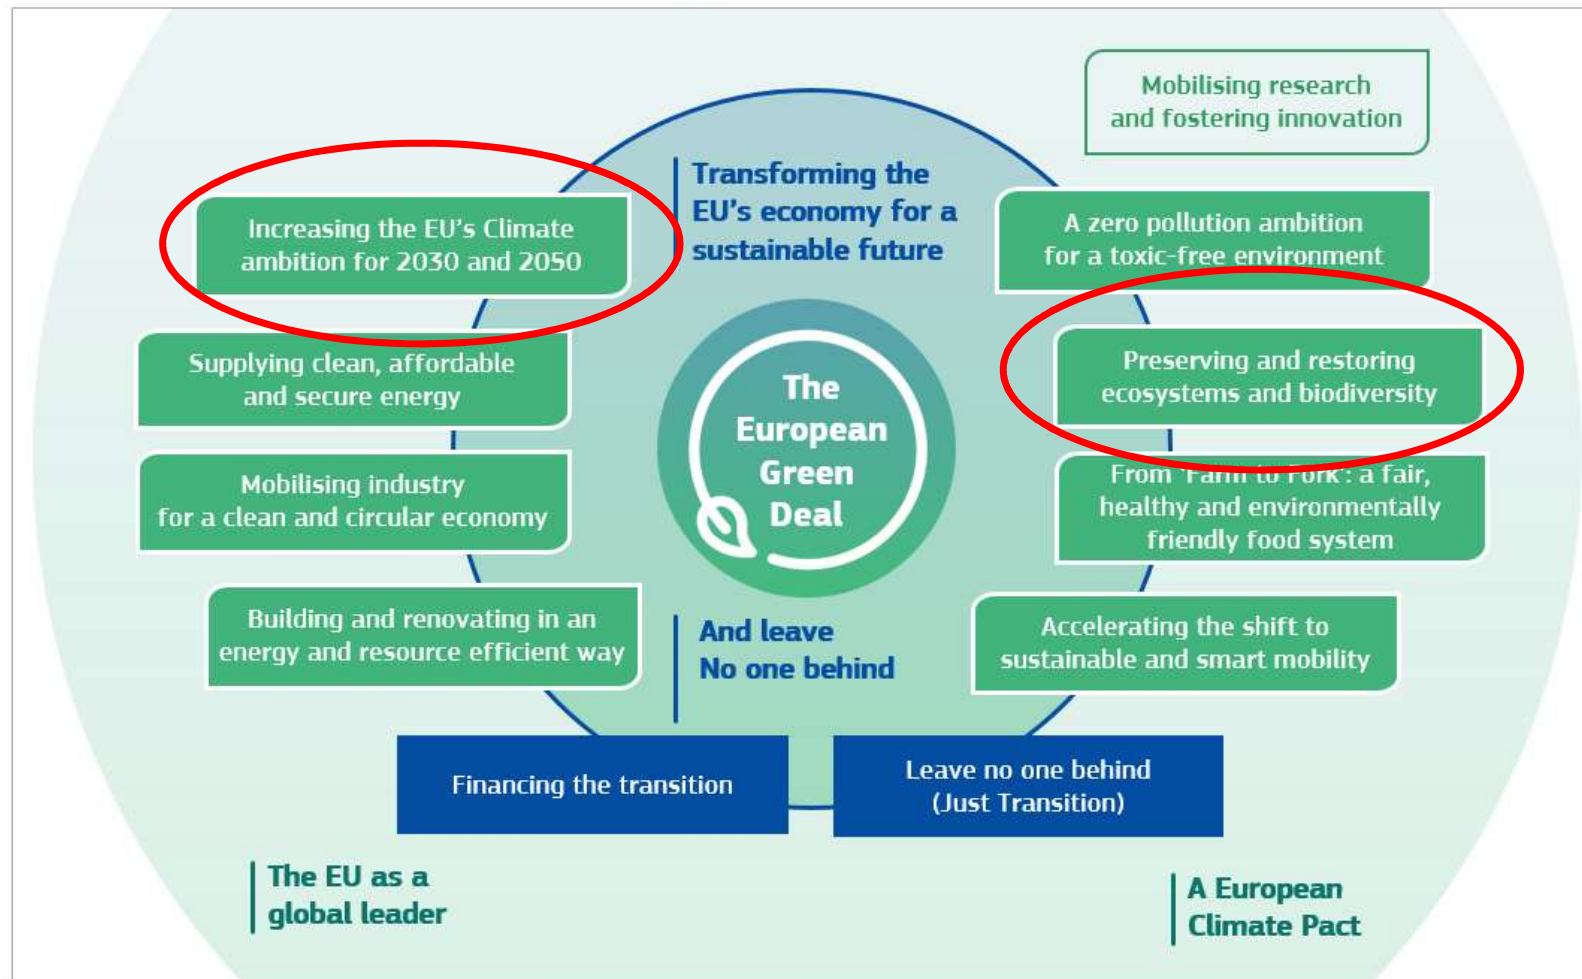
Mobilising research and fostering innovation

Transforming the EU's economy for a sustainable future

Increasing the EU's Climate ambition for 2030 and 2050

A zero pollution ambition for a toxic-free environment

Supplying clean, affordable and secure energy

The European Green Deal

Preserving and restoring ecosystems and biodiversity

Mobilising industry for a clean and circular economy

From '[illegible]': a fair, healthy and environmentally friendly food system

Building and renovating in an energy and resource efficient way

And leave No one behind

Accelerating the shift to sustainable and smart mobility

Financing the transition

Leave no one behind (Just Transition)

The EU as a global leader

A European Climate Pact